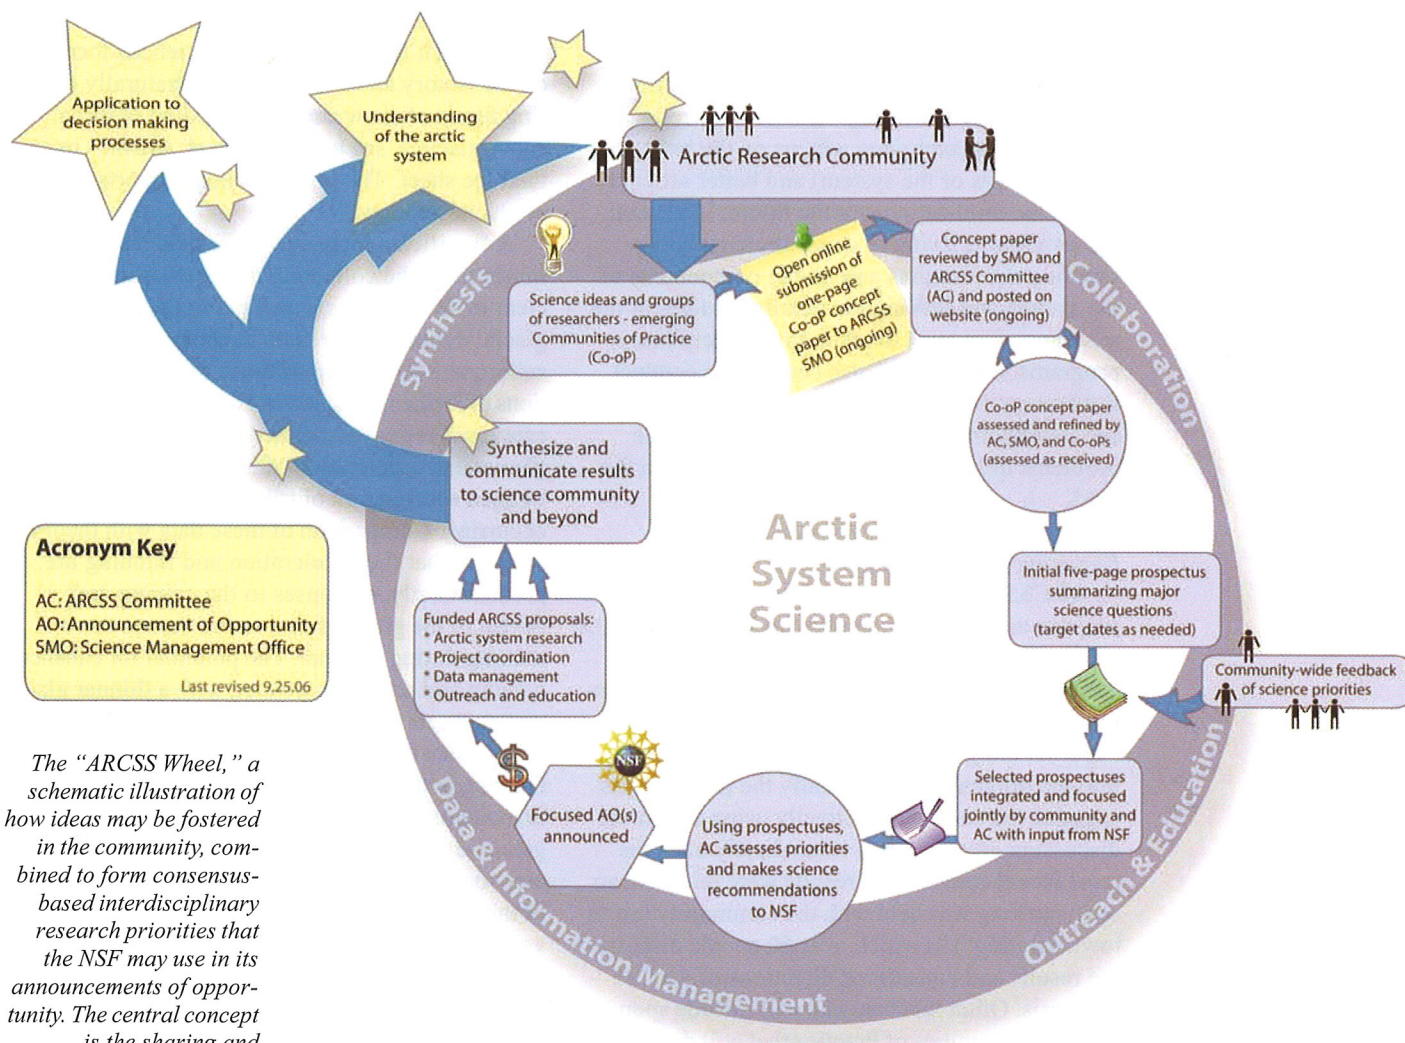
Application to decision making processes

Understanding of the arctic system

Arctic Research Community

Synthesis

Collaboration

Science ideas and groups of researchers - emerging Communities of Practice (Co-oP)

Open online submission of one-page Co-oP concept paper to ARCSS SMO (ongoing)

Concept paper reviewed by SMO and ARCSS Committee (AC) and posted on website (ongoing)

Co-oP concept paper assessed and refined by AC, SMO, and Co-oPs (assessed as received)

Synthesize and communicate results to science community and beyond

Arctic System Science

Acronym Key

AC: ARCSS Committee
AO: Announcement of Opportunity
SMO: Science Management Office

Last revised 9.25.06

Funded ARCSS proposals:
* Arctic system research
* Project coordination
* Data management
* Outreach and education

Initial five-page prospectus summarizing major science questions (target dates as needed)

Community-wide feedback of science priorities

NSF

Focused AO(s) announced

Using prospectuses, AC assesses priorities and makes science recommendations to NSF

Selected prospectuses integrated and focused jointly by community and AC with input from NSF

Data & Information Management

Outreach & Education

The "ARCSS Wheel," a schematic illustration of how ideas may be fostered in the community, combined to form consensus-based interdisciplinary research priorities that the NSF may use in its announcements of opportunity. The central concept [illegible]